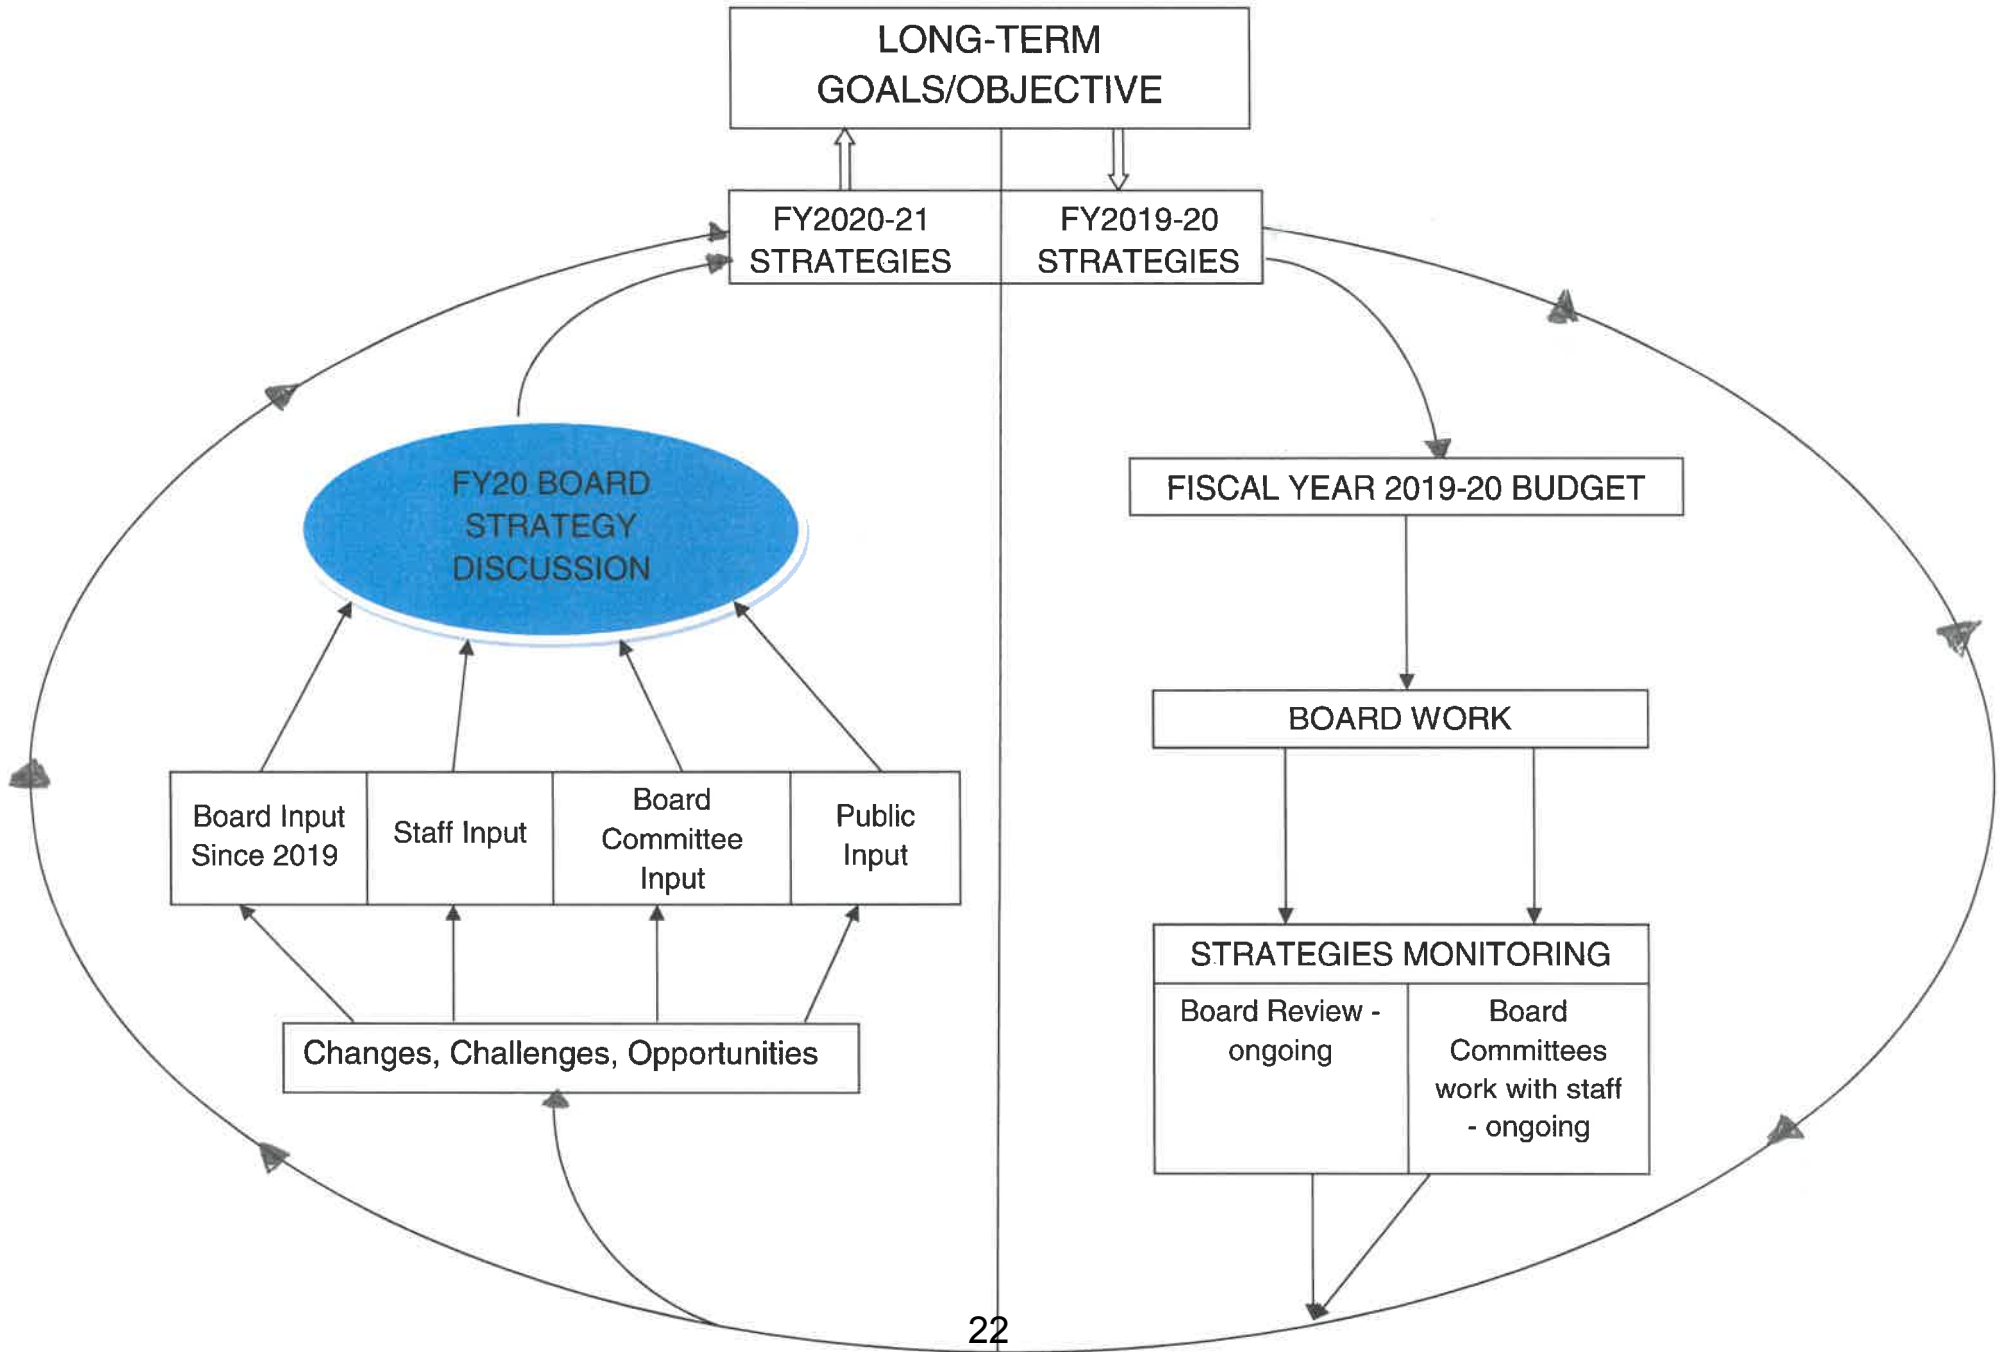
LONG-TERM GOALS/OBJECTIVE

FY2020-21 STRATEGIES

FY2019-20 STRATEGIES

FY20 BOARD STRATEGY DISCUSSION

FISCAL YEAR 2019-20 BUDGET

BOARD WORK

| Board Input Since 2019 | Staff Input | Board Committee Input | Public Input |
|---|---|---|---|

Changes, Challenges, Opportunities

STRATEGIES MONITORING

| Board Review - ongoing | Board Committees work with staff - ongoing |
|---|---|

22